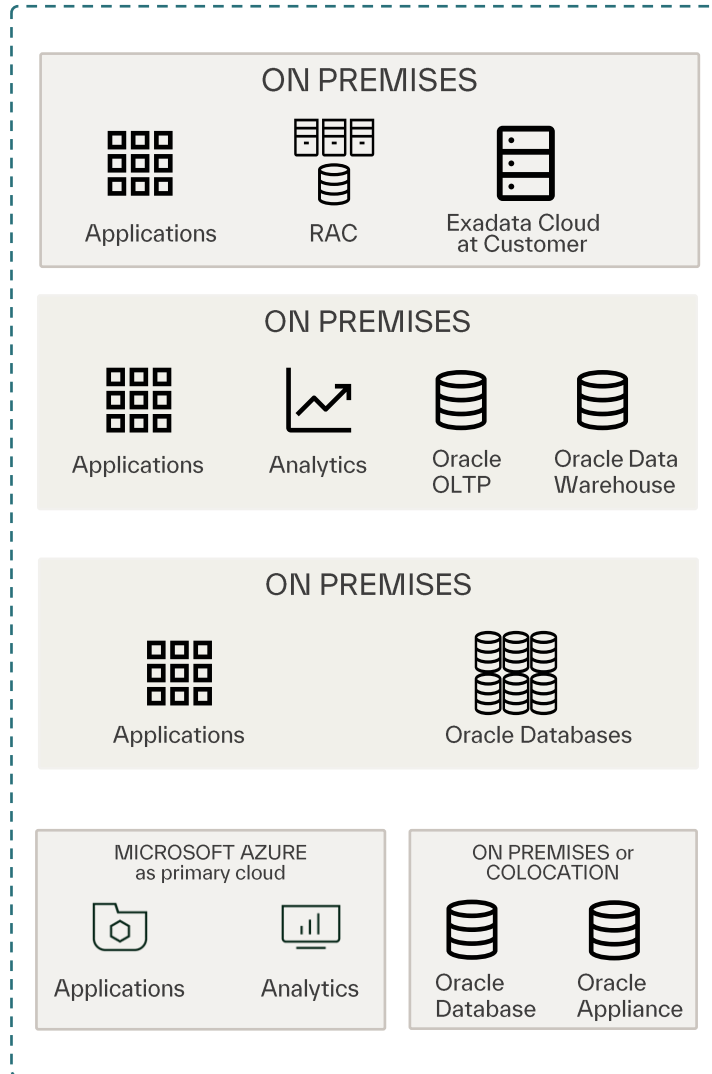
ON PREMISES

Applications

RAC

Exadata Cloud at Customer

ON PREMISES

Applications

Analytics

Oracle OLTP

Oracle Data Warehouse

ON PREMISES

Applications

Oracle Databases

MICROSOFT AZURE as primary cloud

Applications

Analytics

ON PREMISES or COLOCATION

Oracle Database

Oracle Appliance